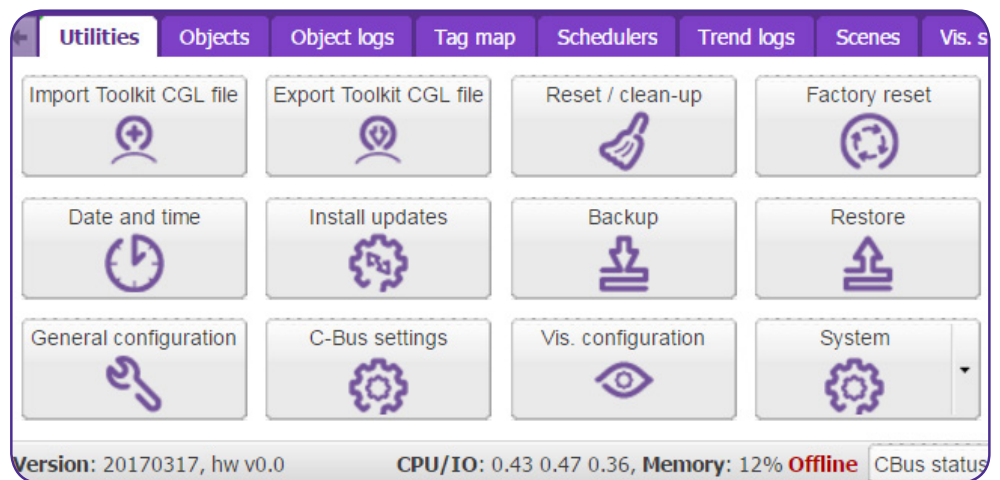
Utilities Objects Object logs Tag map Schedulers Trend logs Scenes Vis. s

Import Toolkit CGL file
Export Toolkit CGL file
Reset / clean-up
Factory reset
Date and time
Install updates
Backup
Restore
General configuration
C-Bus settings
Vis. configuration
System

Version: 20170317, hw v0.0 CPU/IO: 0.43 0.47 0.36, Memory: 12% Offline CBus status